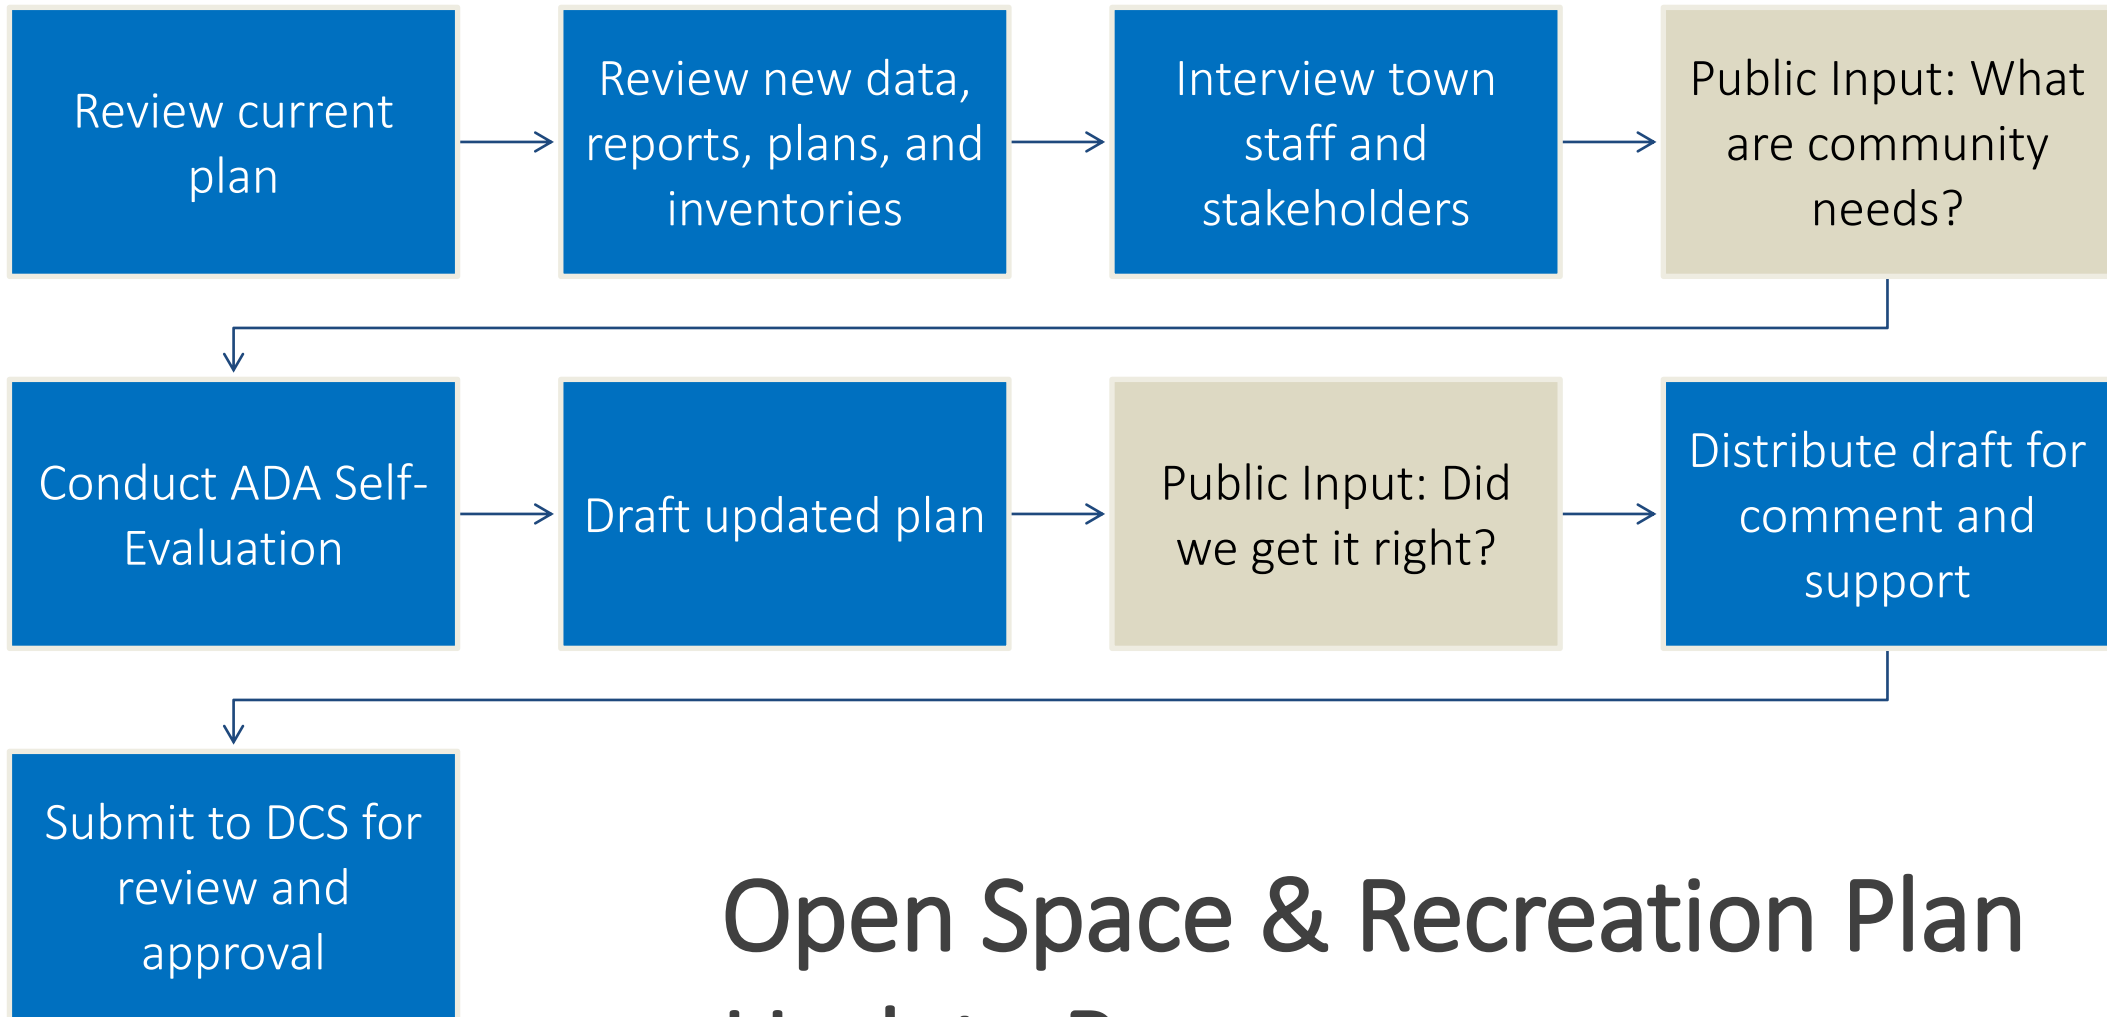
Review current plan

Review new data, reports, plans, and inventories

Interview town staff and stakeholders

Public Input: What are community needs?

Conduct ADA Self-Evaluation

Draft updated plan

Public Input: Did we get it right?

Distribute draft for comment and support

Submit to DCS for review and approval

Open Space & Recreation Plan

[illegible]